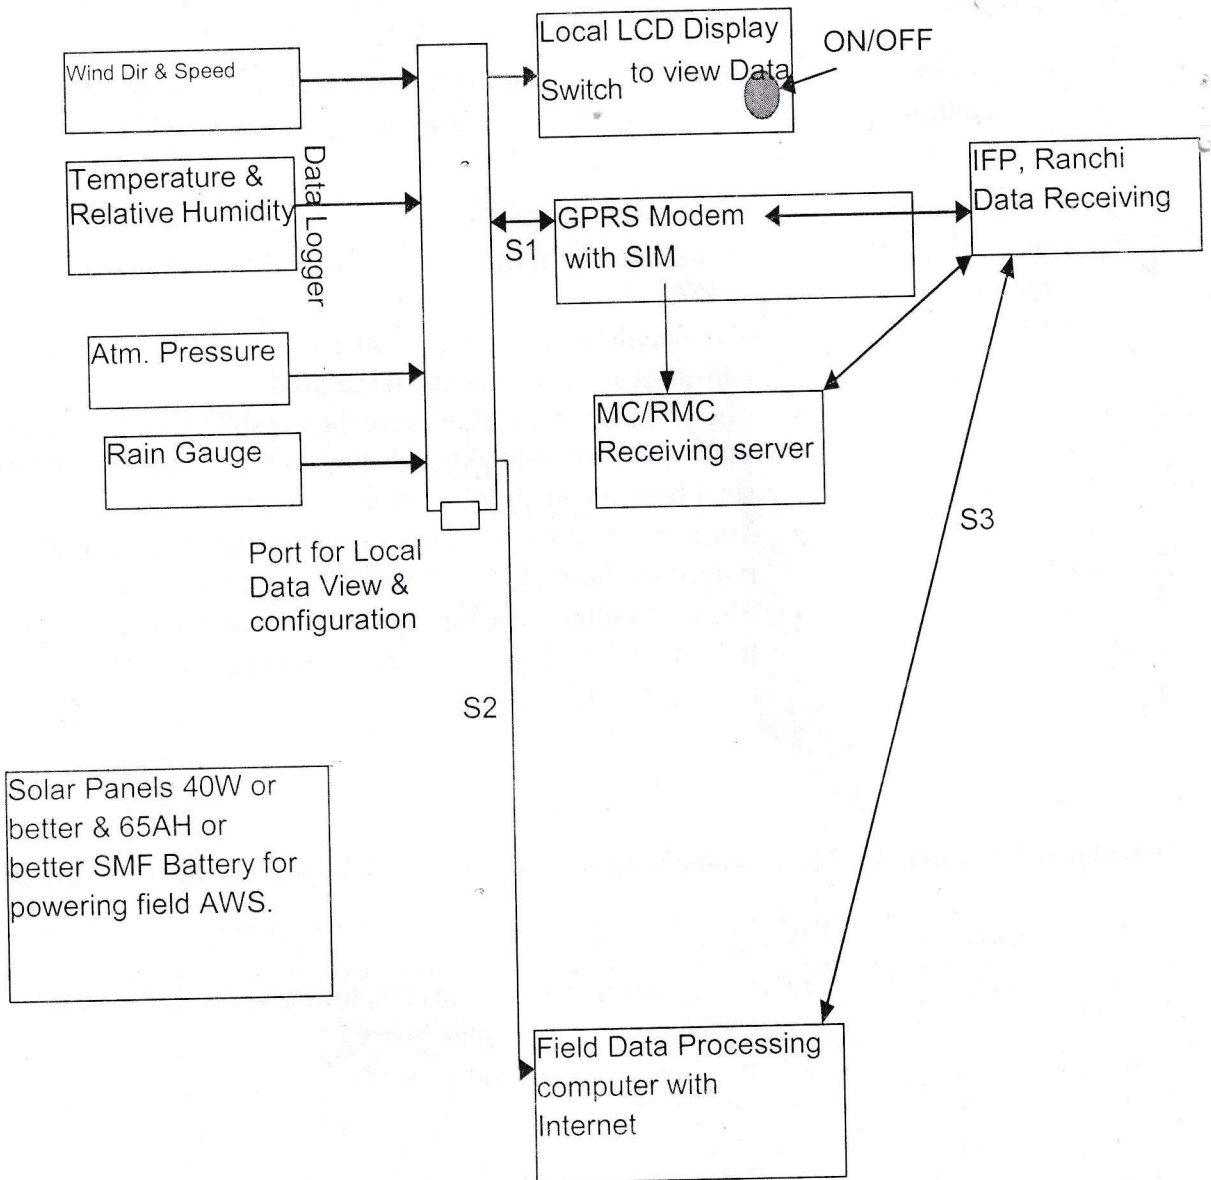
Wind Dir & Speed

Temperature & Relative Humidity

Data Logger

Atm. Pressure

Rain Gauge

Port for Local Data View & configuration

Local LCD Display Switch to view Data

ON/OFF

GPRS Modem with SIM

S1

IFP, Ranchi Data Receiving

MC/RMC Receiving server

S3

S2

Solar Panels 40W or better & 65AH or better SMF Battery for powering field AWS.

Field Data Processing computer with Internet